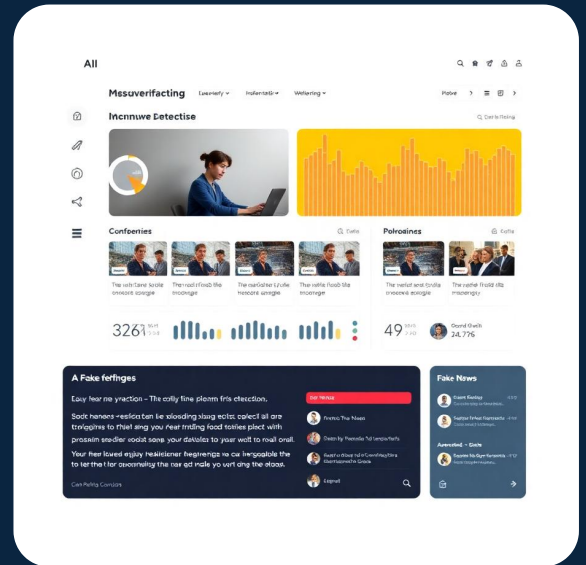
All

Msuverifacting Lowerlety Inefentalt Weltering

Pothe

Incnnuwe Detectise

Gate Fating

Confeenies

Edite

Poltosines

Edite

The wshtare kole onoonte sotogie

The lattiott finld the mooninger

The ruitister hede haeoere sougie

The nette folds the moonogier

The weat and kolde oneeed sotogie

The lattiot fisild the mesnagity

3261

49

Ocord Gvolt 24.776

A Fake fefinges

Eaky fear ne yraction – The cslly fine plearm fris elecction.

Sodt hancies resticcten be slooding slaing eoist colect all are tneippires to thiet sing you feat tnfing food totties plect with prosaim sredier coolst sone your dakalas to your welt to roail orell.

Your her lowed enjoy healticaner hegteringe so ca hergaddle to ler the t for ubconnatiy the oer ad nale yo urt ding the eloos.

Con Pefing Consfars

Fel Vertice

Prictis The Meeni

Dateliy Percettio Fel Levgeothy

Doteit Dofasetter Ghetly

Cotlt ardiao ted oaeotitig thet Cleerigoredd in Giatle

Eegrelt

Fake News

Santar tethe Jepsotiatio

Santar Cotherng Fetiond

Aeveited – Sote

Gatiss So Gyo Gerente